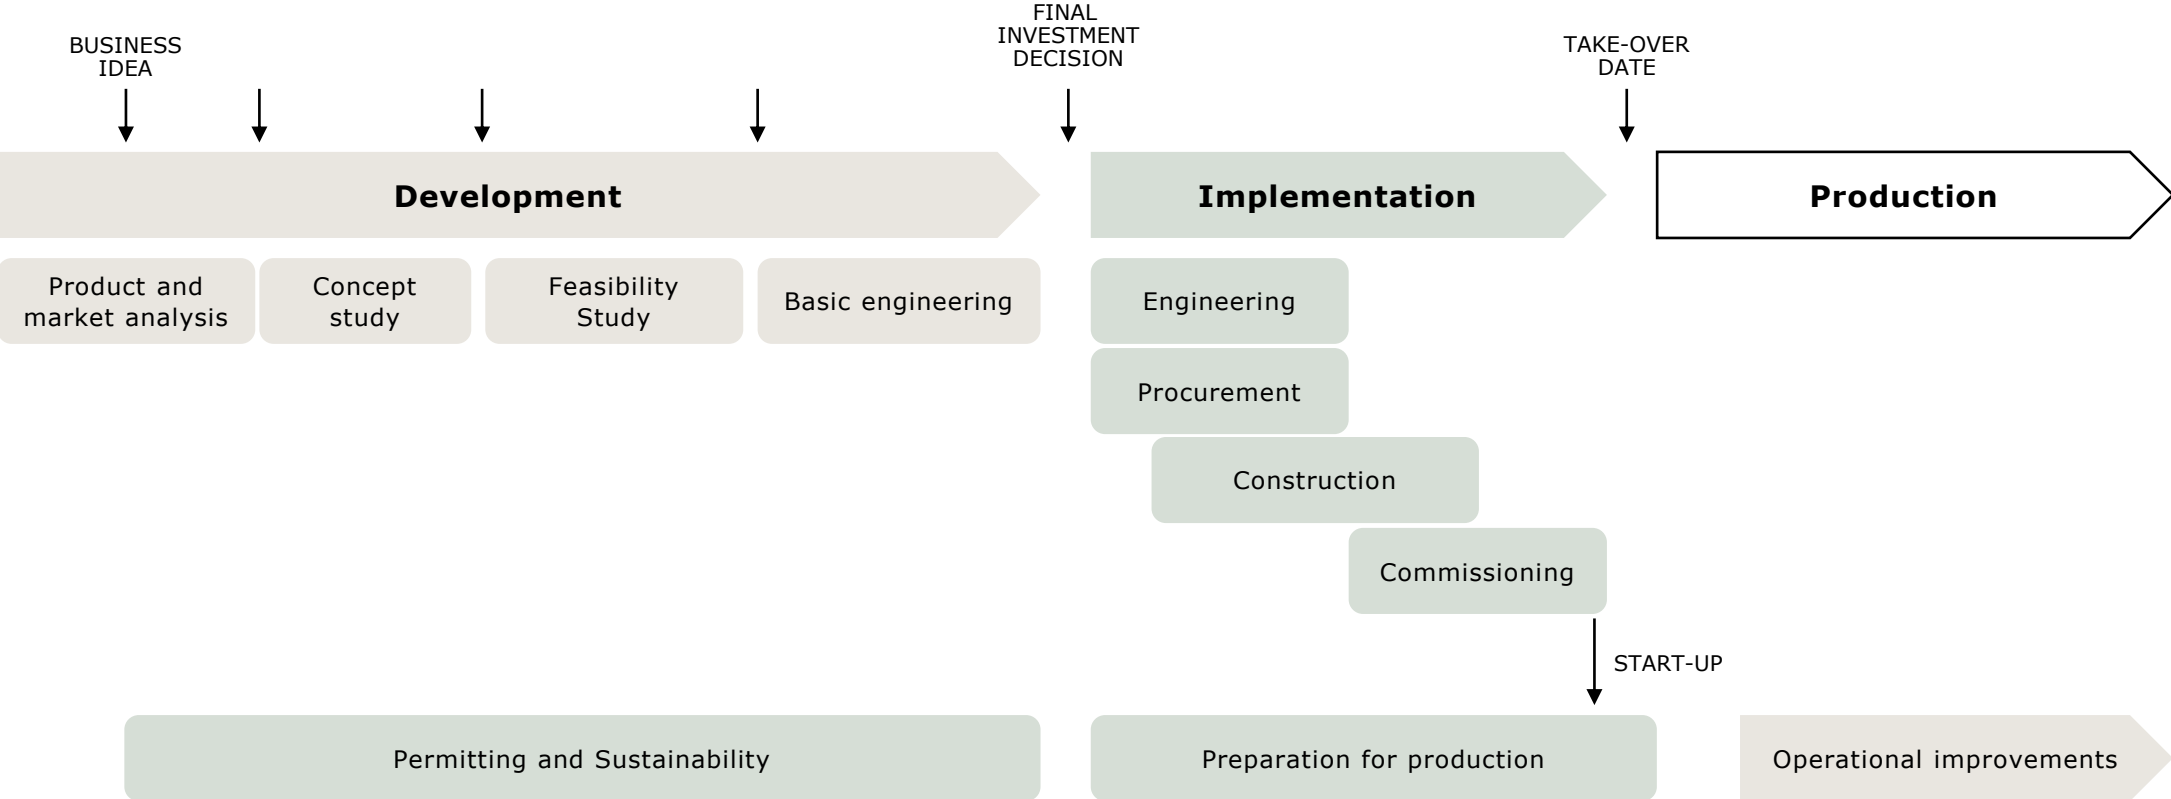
BUSINESS IDEA

FINAL INVESTMENT DECISION

TAKE-OVER DATE

Development

Implementation

Production

Product and market analysis

Concept study

Feasibility Study

Basic engineering

Engineering

Procurement

Construction

Commissioning

START-UP

Permitting and Sustainability

Preparation for production

Operational improvements